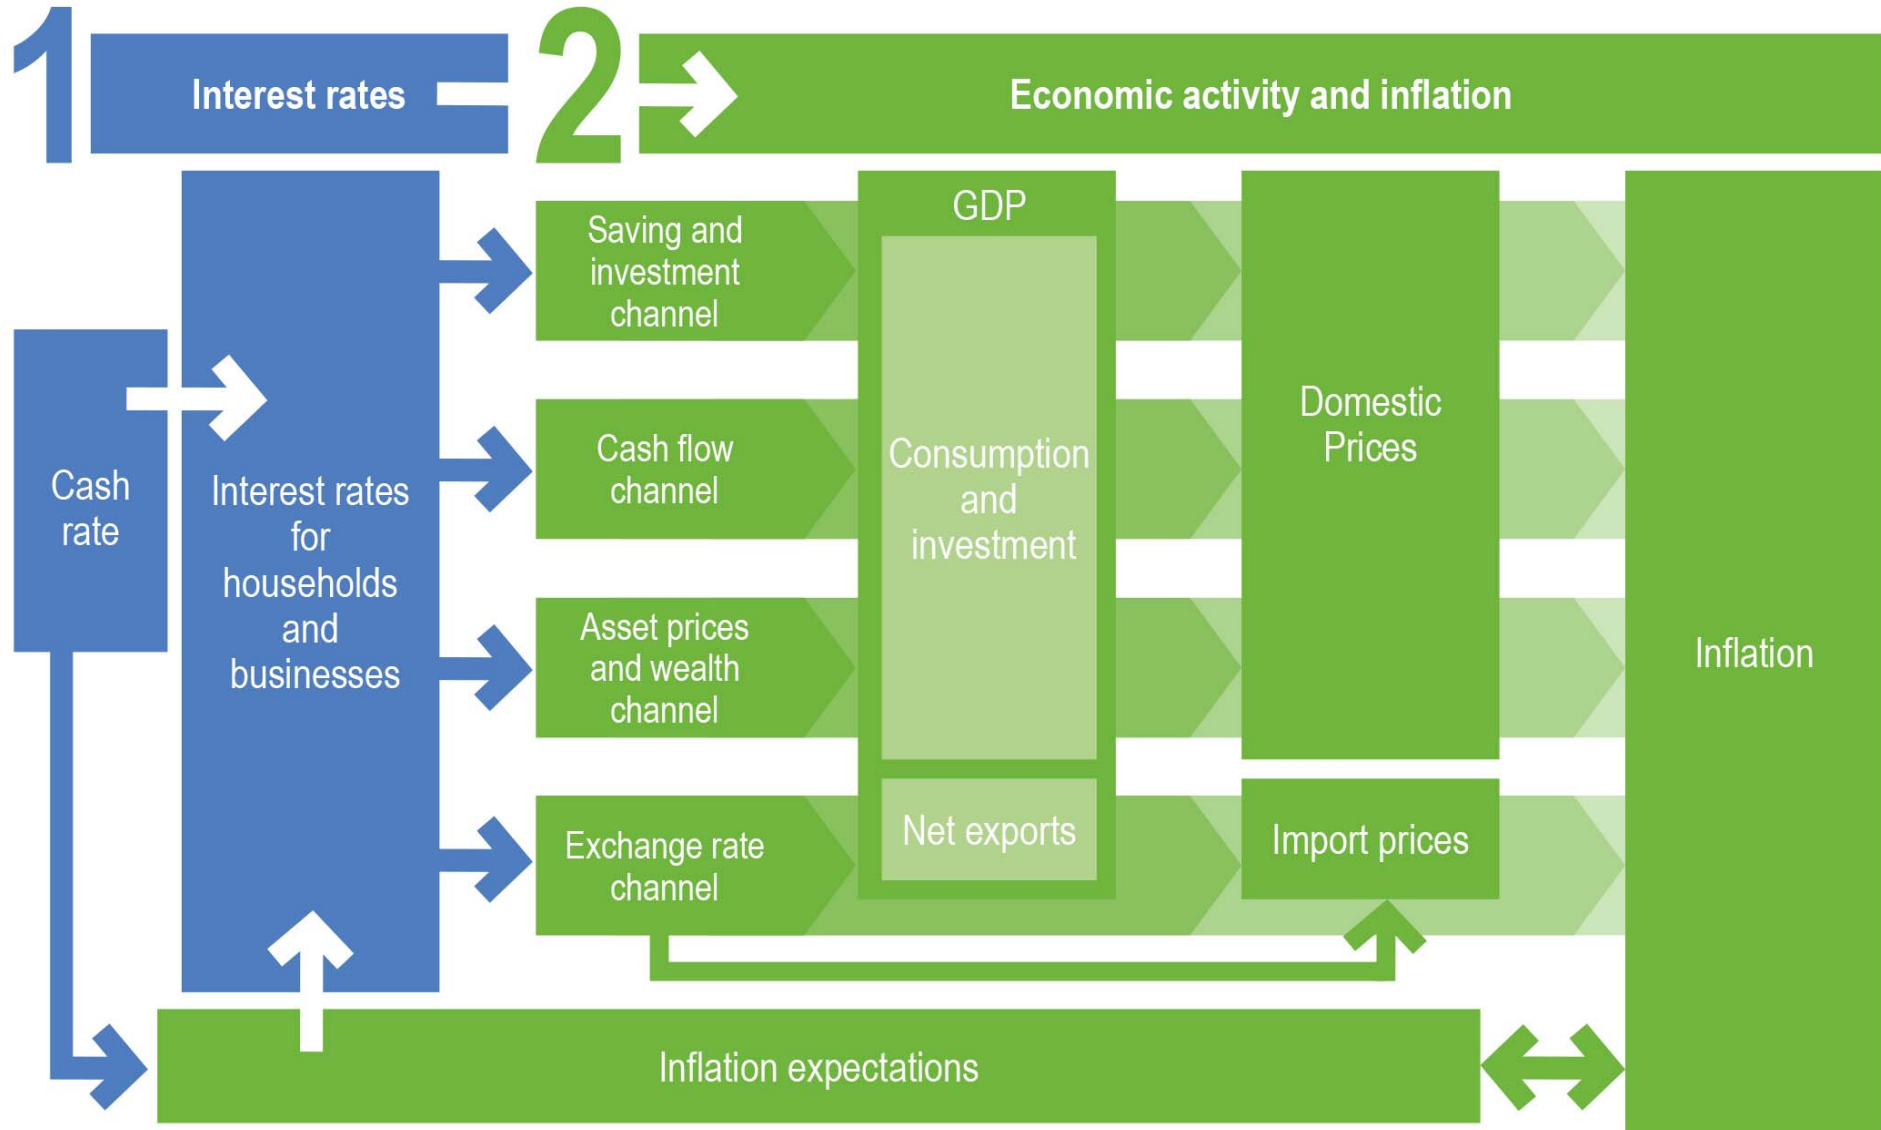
1 Interest rates

2 Economic activity and inflation

Cash rate

Interest rates for households and businesses

Saving and investment channel

Cash flow channel

Asset prices and wealth channel

Exchange rate channel

GDP

Consumption and investment

Net exports

Domestic Prices

Import prices

Inflation

Inflation expectations